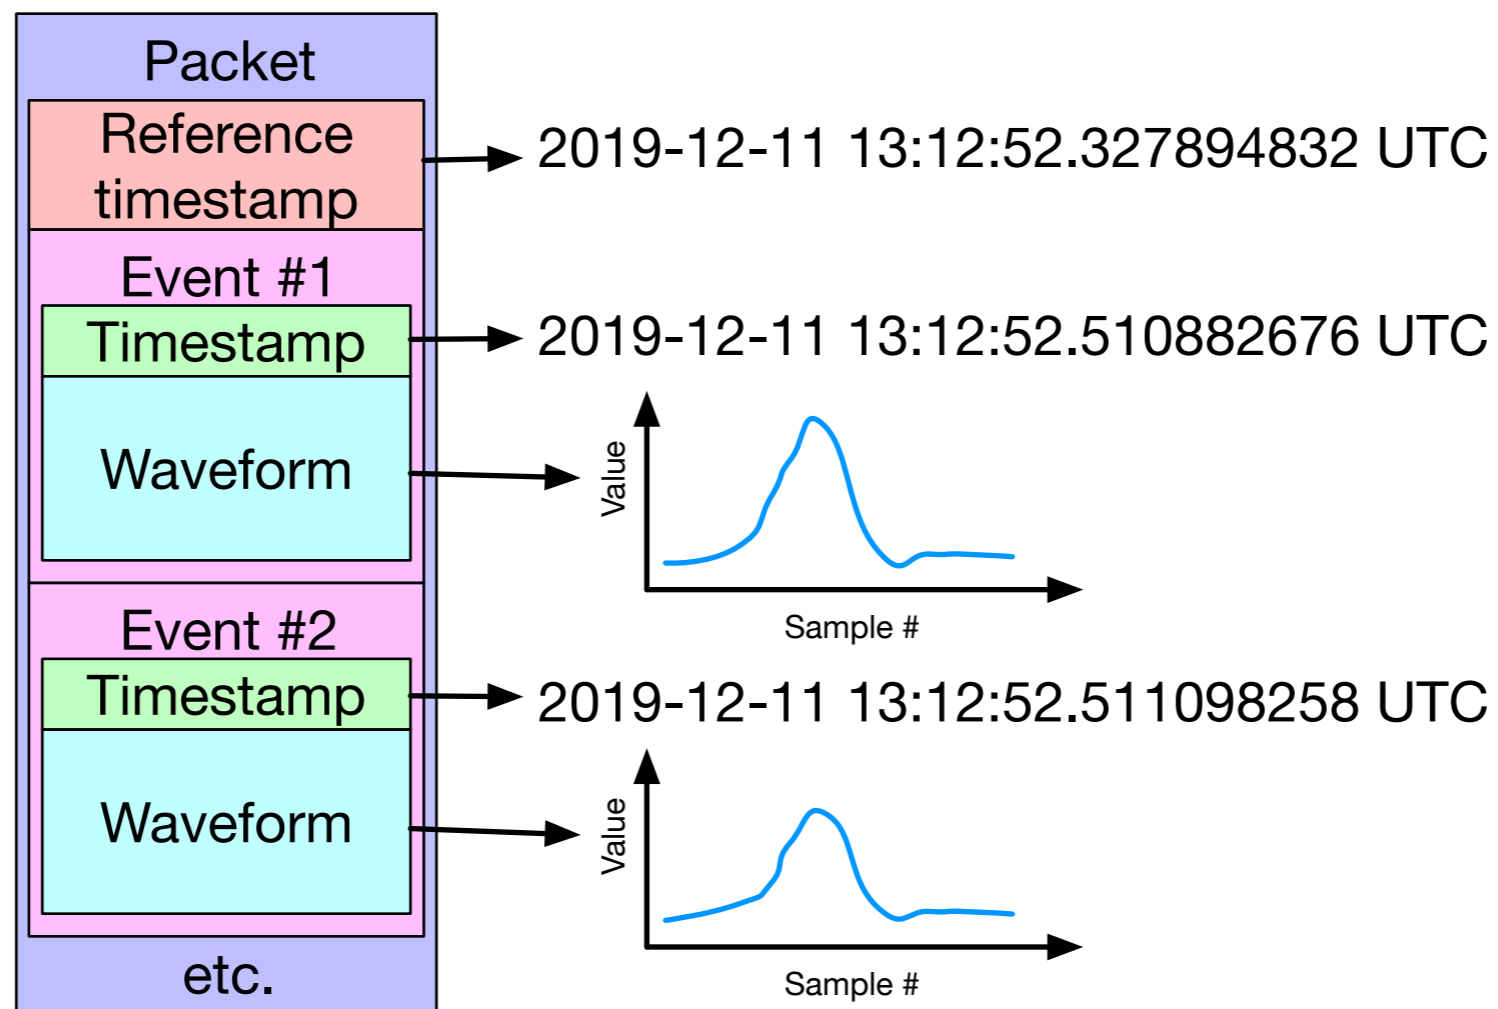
Packet
Reference timestamp
2019-12-11 13:12:52.327894832 UTC
Event #1
Timestamp
2019-12-11 13:12:52.510882676 UTC
Waveform
Value
Sample #
Event #2
Timestamp
2019-12-11 13:12:52.511098258 UTC
Waveform
Value
Sample #
etc.